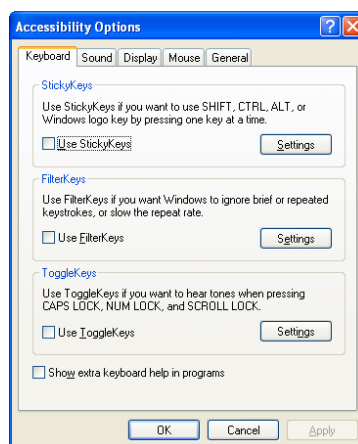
Accessibility Options

?

Keyboard | Sound | Display | Mouse | General

StickyKeys

Use StickyKeys if you want to use SHIFT, CTRL, ALT, or Windows logo key by pressing one key at a time.

Use StickyKeys

Settings

FilterKeys

Use FilterKeys if you want Windows to ignore brief or repeated keystrokes, or slow the repeat rate.

Use FilterKeys

Settings

ToggleKeys

Use ToggleKeys if you want to hear tones when pressing CAPS LOCK, NUM LOCK, and SCROLL LOCK.

Use ToggleKeys

Settings

Show extra keyboard help in programs

OK

Cancel

Apply